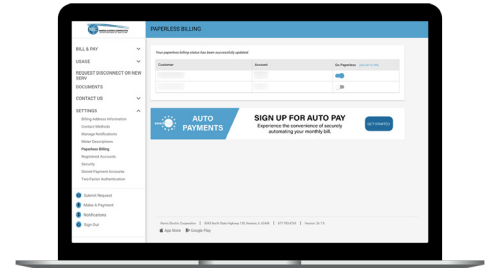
PAPERLESS BILLING

BILL & PAY
USAGE
REQUEST DISCONNECT OR NEW SERV
DOCUMENTS
CONTACT US
SETTINGS
Billing Address Information
Contact Methods
Manage Notifications
Meter Descriptions
Paperless Billing
Registered Accounts
Security
Stored Payment Accounts
Two-Factor Authentication

Submit Request
Make A Payment
Notifications
Sign Out

Your paperless billing status has been successfully updated.

| Customer | Account | Go Paperless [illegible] |
|---|---|---|
| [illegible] | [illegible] | |
| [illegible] | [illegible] | |

AUTO PAYMENTS
SIGN UP FOR AUTO PAY
Experience the convenience of securely automating your monthly bill.
GET STARTED

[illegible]
App Store
Google Play